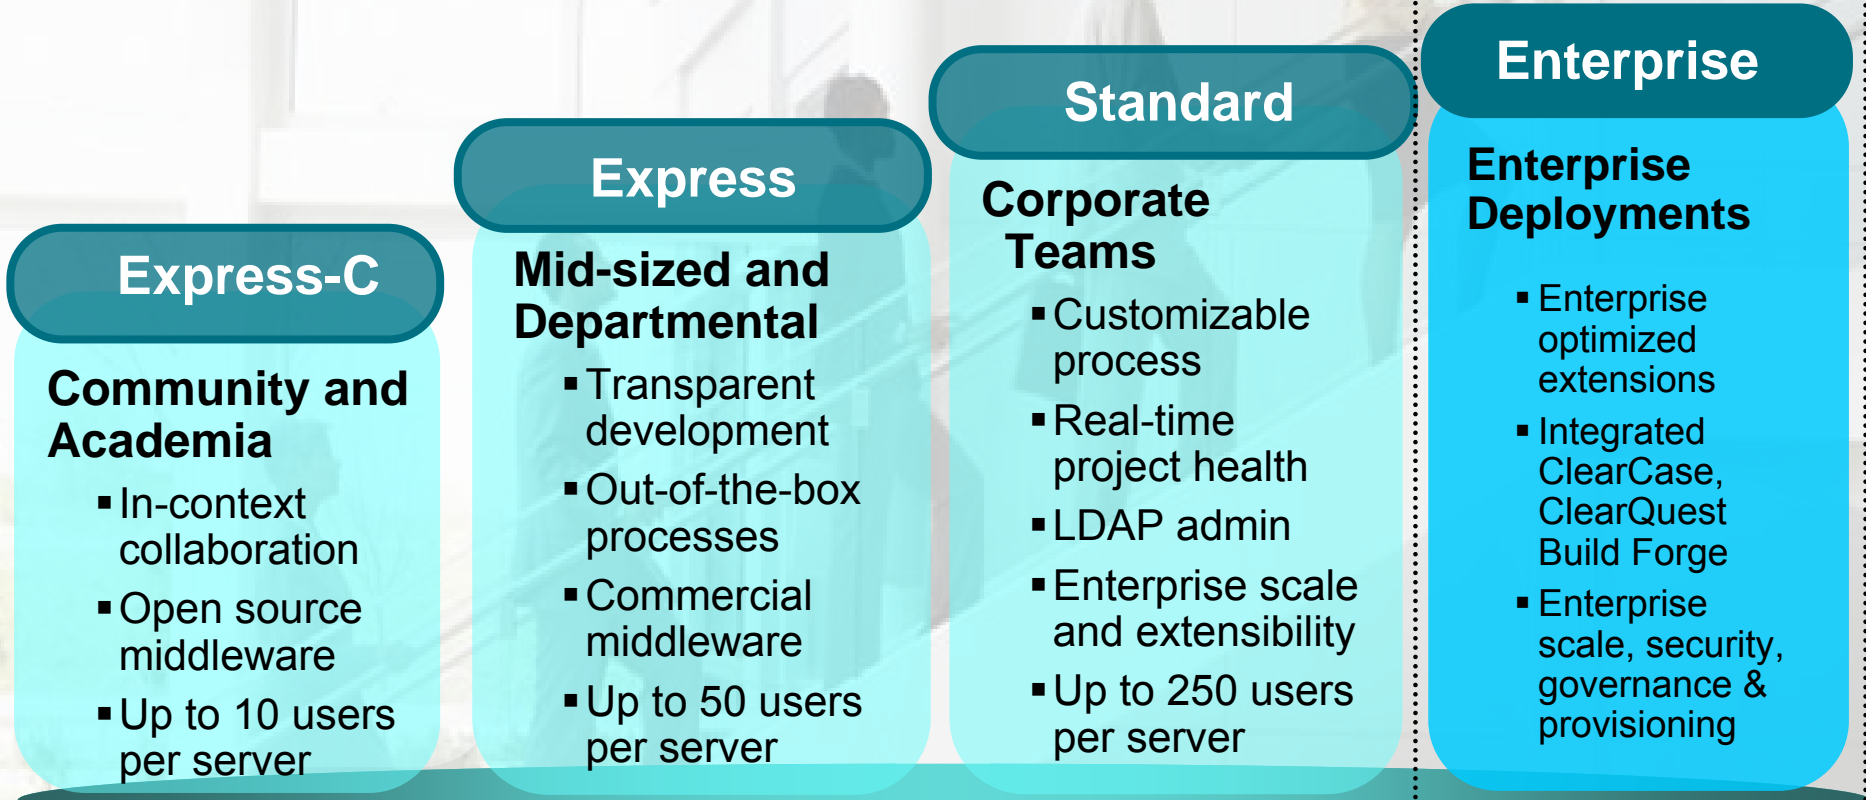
Express-C

Community and Academia

- In-context collaboration
- Open source middleware
- Up to 10 users per server

Express

Mid-sized and Departmental

- Transparent development
- Out-of-the-box processes
- Commercial middleware
- Up to 50 users per server

Standard

Corporate Teams

- Customizable process
- Real-time project health
- LDAP admin
- Enterprise scale and extensibility
- Up to 250 users per server

Enterprise

Enterprise Deployments

- Enterprise optimized extensions
- Integrated ClearCase, ClearQuest Build Forge
- Enterprise scale, security, governance & provisioning